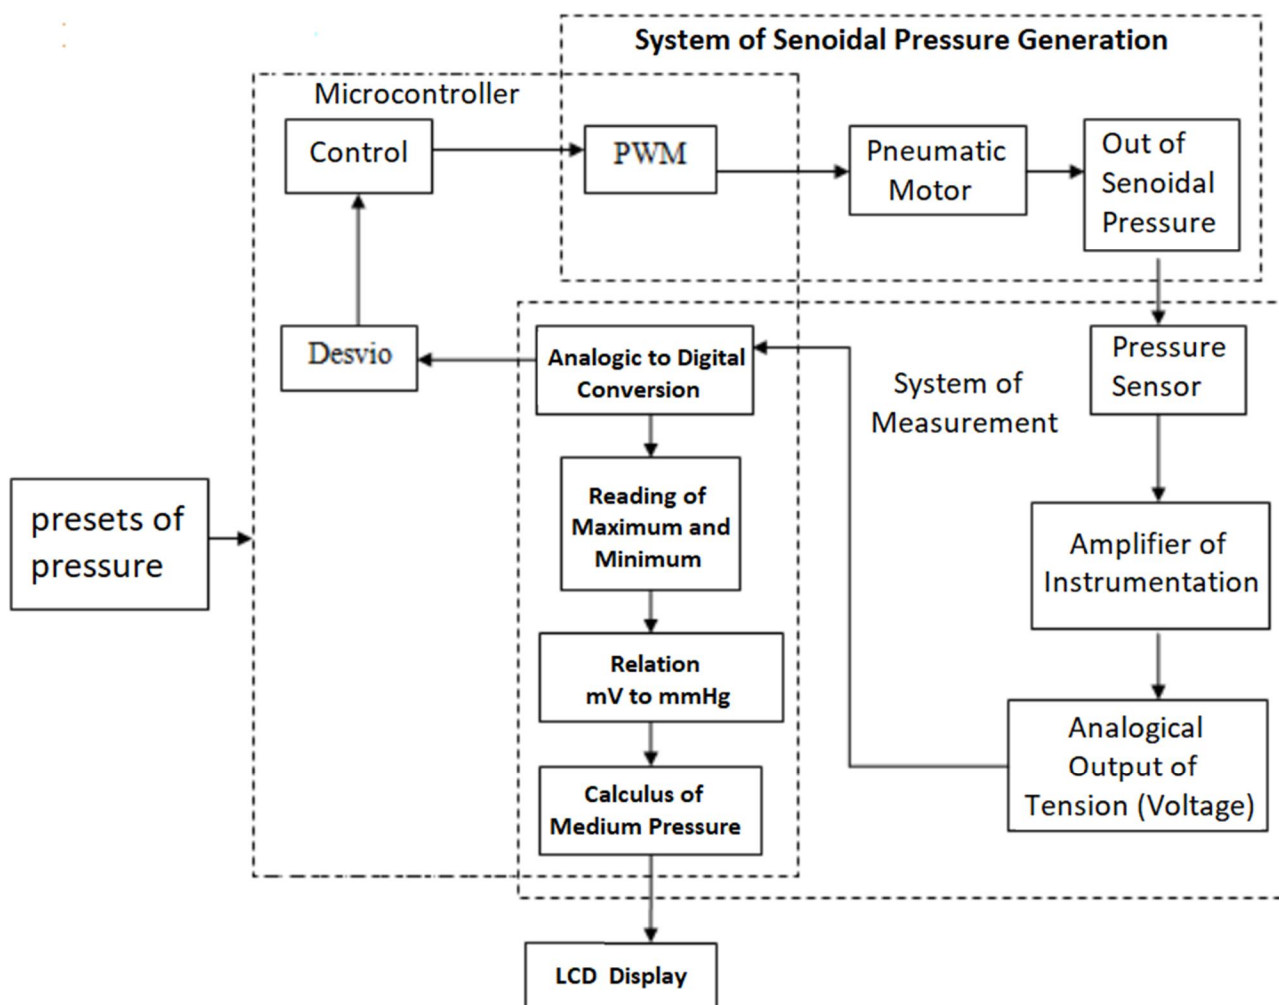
System of Senoidal Pressure Generation

Microcontroller

Control

PWM

Pneumatic Motor

Out of Senoidal Pressure

Desvio

Analogic to Digital Conversion

System of Measurement

Pressure Sensor

presets of pressure

Reading of Maximum and Minimum

Amplifier of Instrumentation

Relation mV to mmHg

Analogical Output of Tension (Voltage)

Calculus of Medium Pressure

LCD Display